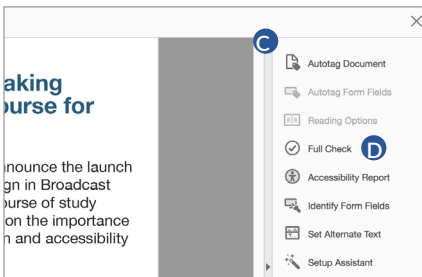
×

aking
ourse for

nounce the launch
gn in Broadcast
ourse of study
on the importance
n and accessibility

C

Autotag Document
Autotag Form Fields
Reading Options
Full Check
D
Accessibility Report
Identify Form Fields
Set Alternate Text
Setup Assistant